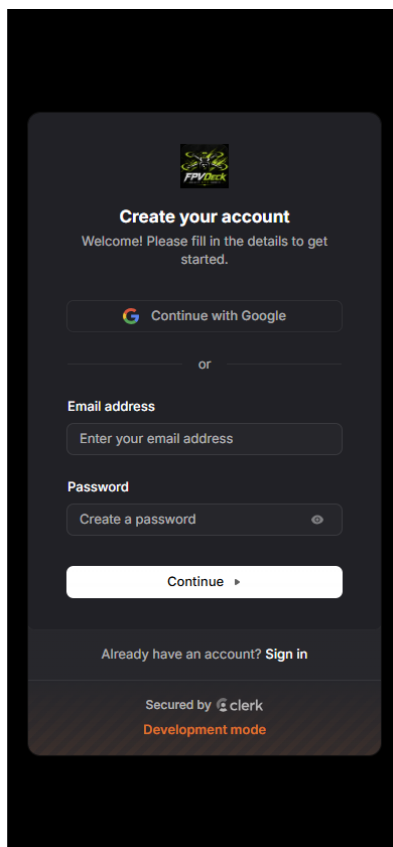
FPVDeck

Create your account

Welcome! Please fill in the details to get started.

Continue with Google

or

Email address

Enter your email address

Password

Create a password

Continue ▸

Already have an account? Sign in

Secured by clerk

Development mode